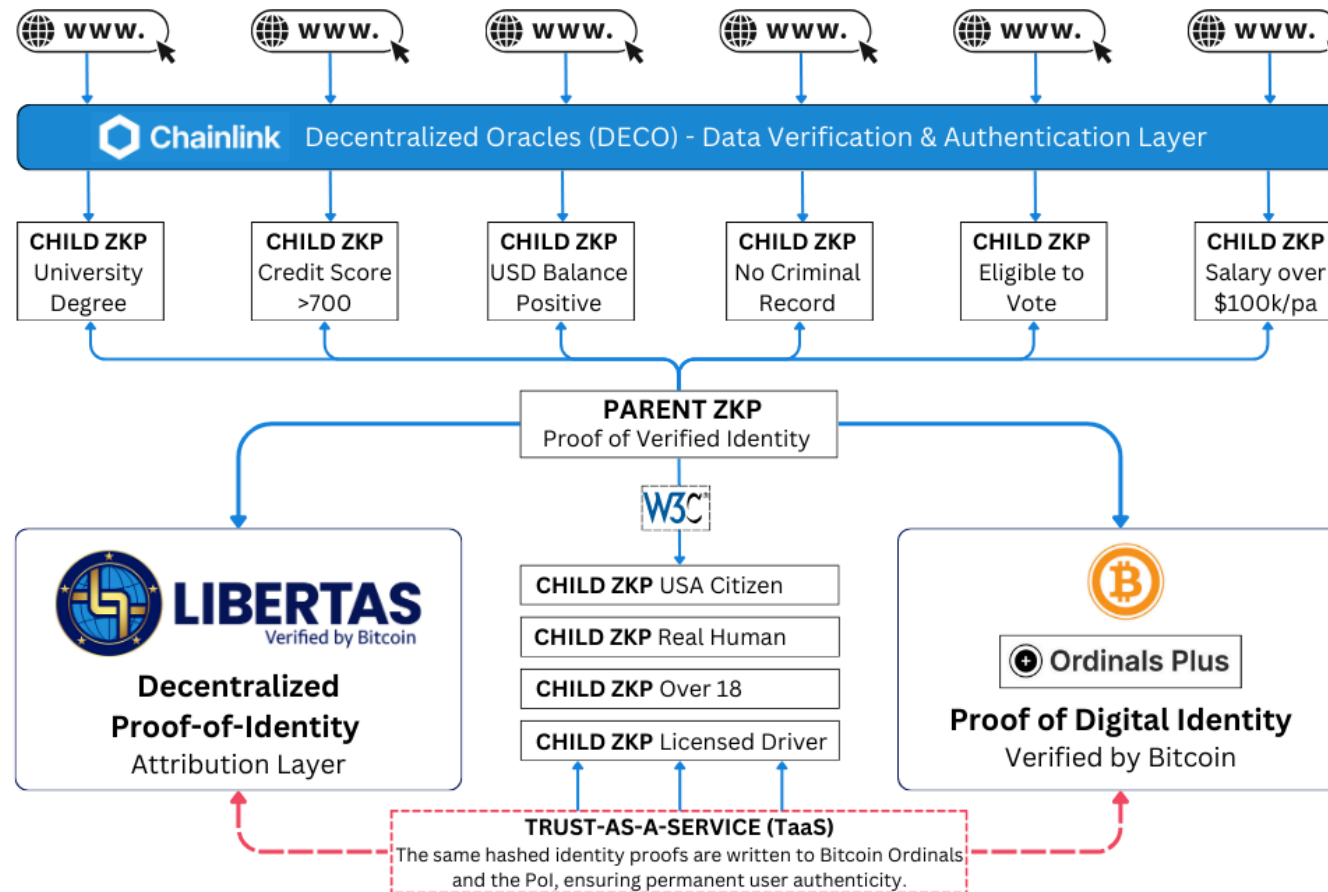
www.

www.

www.

www.

www.

www.

Chainlink Decentralized Oracles (DECO) - Data Verification & Authentication Layer

CHILD ZKP University Degree

CHILD ZKP Credit Score >700

CHILD ZKP USD Balance Positive

CHILD ZKP No Criminal Record

CHILD ZKP Eligible to Vote

CHILD ZKP Salary over $100k/pa

PARENT ZKP
Proof of Verified Identity

W3C

LIBERTAS
Verified by Bitcoin

Decentralized Proof-of-Identity
Attribution Layer

CHILD ZKP USA Citizen

CHILD ZKP Real Human

CHILD ZKP Over 18

CHILD ZKP Licensed Driver

Ordinals Plus

Proof of Digital Identity
Verified by Bitcoin

TRUST-AS-A-SERVICE (TaaS)
The same hashed identity proofs are written to Bitcoin Ordinals and the PoI, ensuring permanent user authenticity.